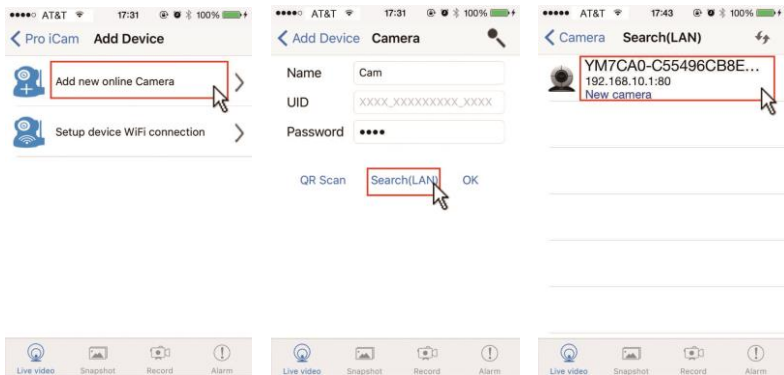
●●●●○ AT&T 17:31 100%
Pro iCam Add Device
Add new online Camera
Setup device WiFi connection
Live video Snapshot Record Alarm

●●●●○ AT&T 17:31 100%
Add Device Camera
Name Cam
UID XXXX_XXXXXXXXX_XXXX
Password ●●●●
QR Scan Search(LAN) OK
Live video Snapshot Record Alarm

●●●●○ AT&T 17:43 100%
Camera Search(LAN)
YM7CA0-C55496CB8E…
192.168.10.1:80
New camera
Live video Snapshot Record Alarm